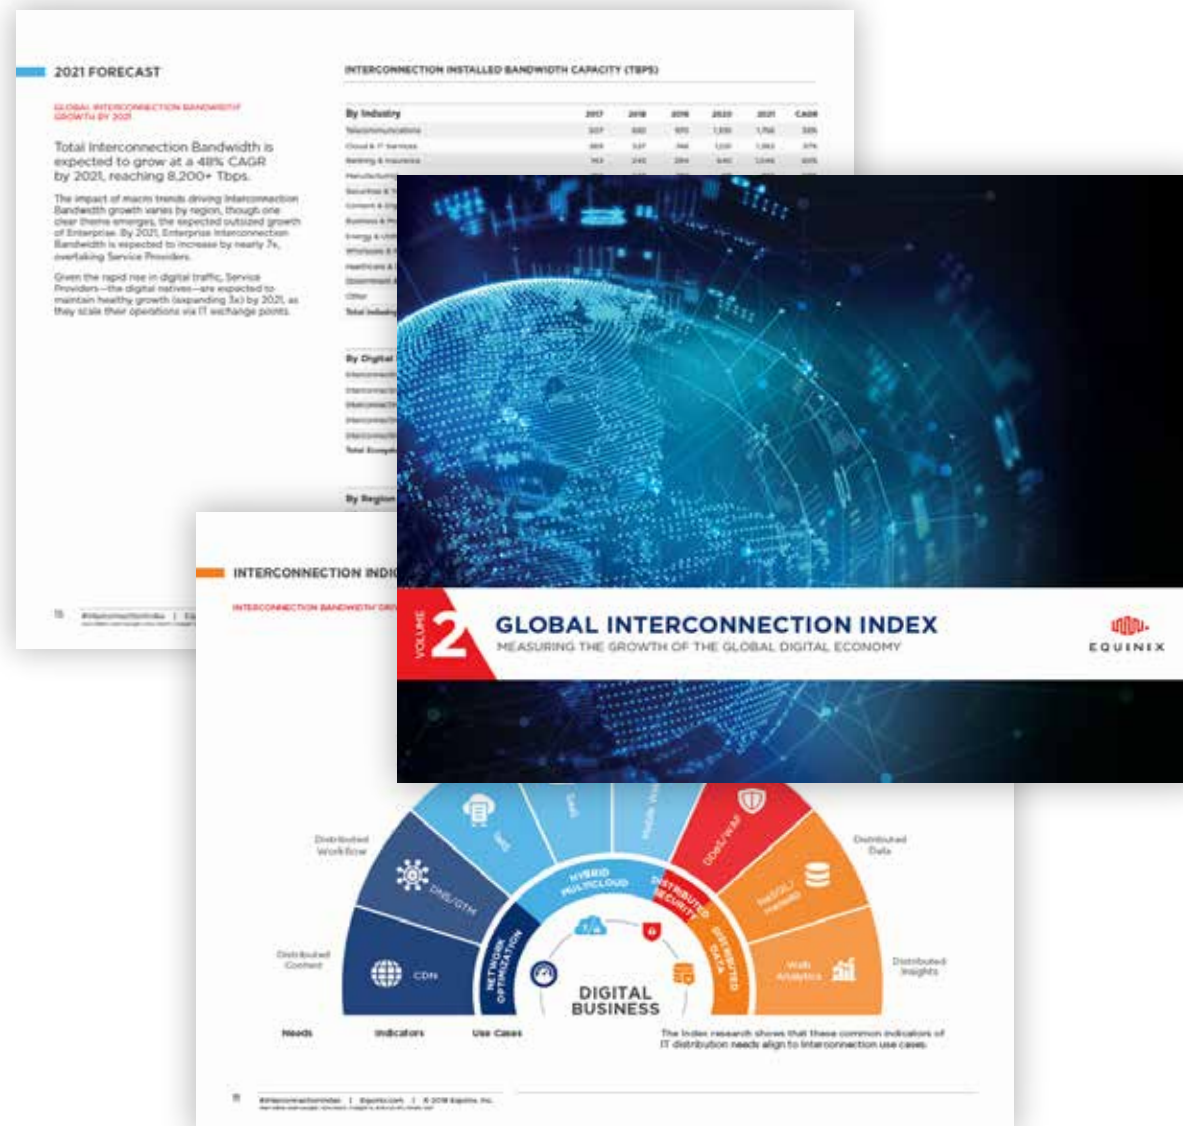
2021 FORECAST

GLOBAL INTERCONNECTION BANDWIDTH GROWTH BY 2021

Total Interconnection Bandwidth is expected to grow at a 48% CAGR by 2021, reaching 8,200+ Tbps.

The impact of macro trends driving Interconnection Bandwidth growth varies by region, though one clear theme emerges, the expected outsized growth of Enterprise. By 2021, Enterprise Interconnection Bandwidth is expected to increase by nearly 7x, overtaking Service Providers.

Given the rapid rise in digital traffic, Service Providers—the digital natives—are expected to maintain healthy growth (expanding 3x) by 2021, as they scale their operations via IT exchange points.

INTERCONNECTION INSTALLED BANDWIDTH CAPACITY (TBPS)

| By Industry | 2017 | 2018 | 2019 | 2020 | 2021 | CAGR |
|---|---|---|---|---|---|---|
| Telecommunications | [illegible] | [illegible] | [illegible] | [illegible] | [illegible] | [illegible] |
| Cloud & IT Services | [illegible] | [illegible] | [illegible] | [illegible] | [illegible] | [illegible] |
| Banking & Insurance | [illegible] | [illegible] | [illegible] | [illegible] | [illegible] | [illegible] |

By Digital

By Region

15 #InterconnectionIndex | E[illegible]

INTERCONNECTION INDI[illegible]

INTERCONNECTION BANDWIDTH GR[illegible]

VOLUME 2

GLOBAL INTERCONNECTION INDEX

MEASURING THE GROWTH OF THE GLOBAL DIGITAL ECONOMY

EQUINIX

Distributed Workflow

Distributed Content

Distributed Data

Distributed Insights

SaaS

DNS/GTM

CDN

DDoS/WAF

NoSQL/Hadoop

Web Analytics

HYBRID MULTICLOUD

NETWORK OPTIMIZATION

DISTRIBUTED SECURITY

DISTRIBUTED DATA

DIGITAL BUSINESS

Needs

Indicators

Use Cases

The Index research shows that these common indicators of IT distribution needs align to interconnection use cases.

11 #InterconnectionIndex | Equinix.com | © 2018 Equinix, Inc.